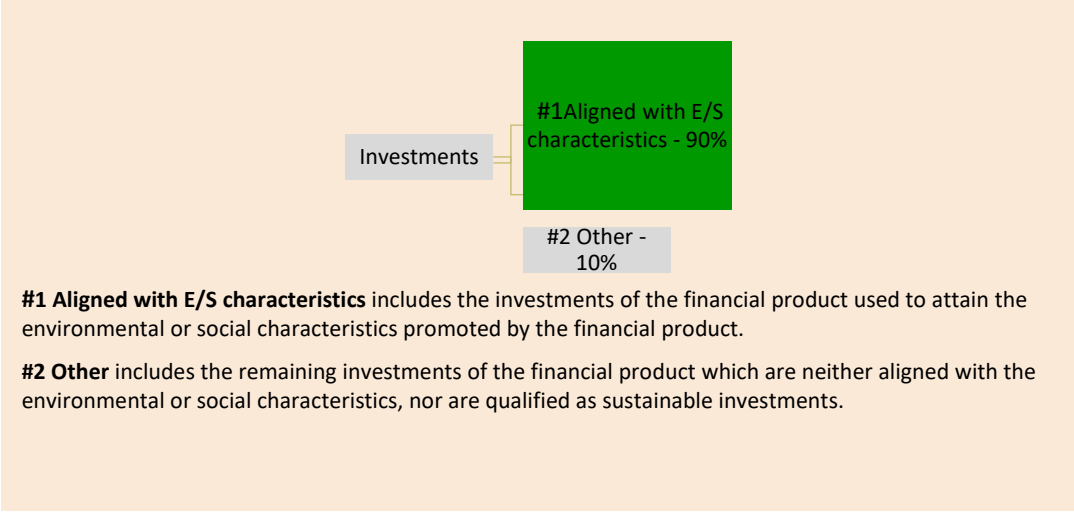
Investments

#1Aligned with E/S characteristics - 90%

#2 Other - 10%

**#1 Aligned with E/S characteristics** includes the investments of the financial product used to attain the environmental or social characteristics promoted by the financial product.

**#2 Other** includes the remaining investments of the financial product which are neither aligned with the environmental or social characteristics, nor are qualified as sustainable investments.